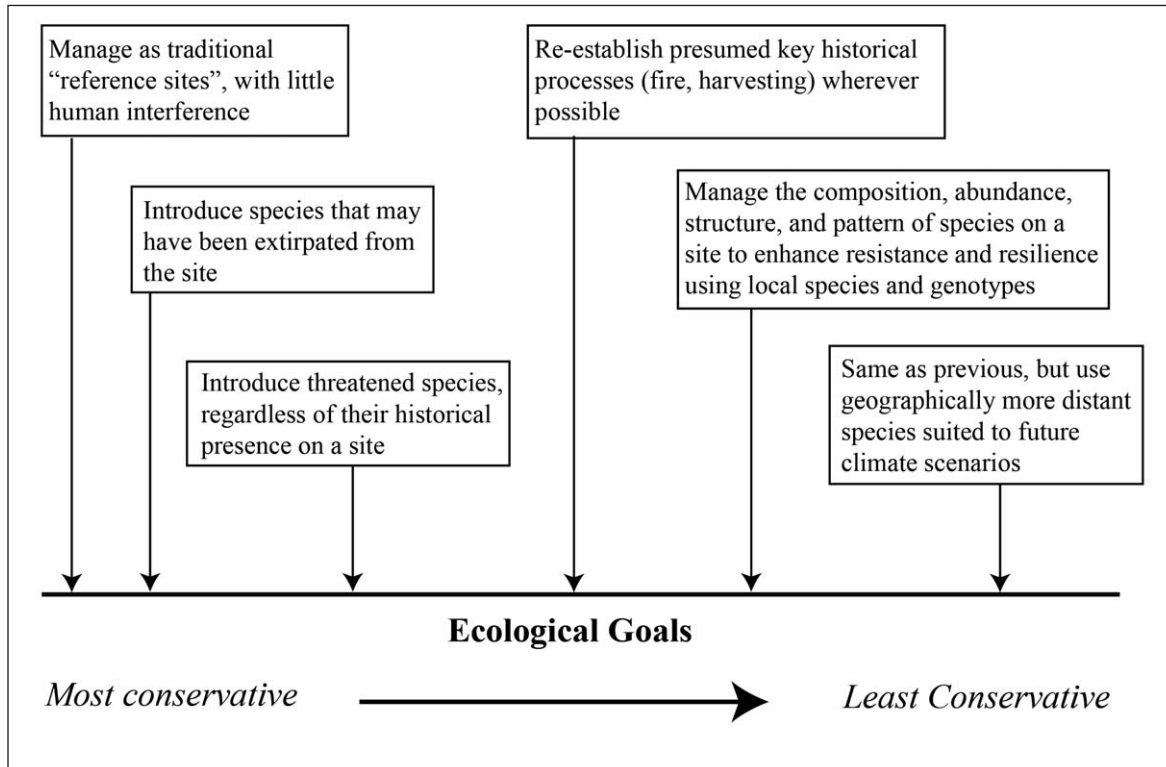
Manage as traditional "reference sites", with little human interference

Re-establish presumed key historical processes (fire, harvesting) wherever possible

Introduce species that may have been extirpated from the site

Manage the composition, abundance, structure, and pattern of species on a site to enhance resistance and resilience using local species and genotypes

Introduce threatened species, regardless of their historical presence on a site

Same as previous, but use geographically more distant species suited to future climate scenarios

Ecological Goals

Most conservative

Least Conservative